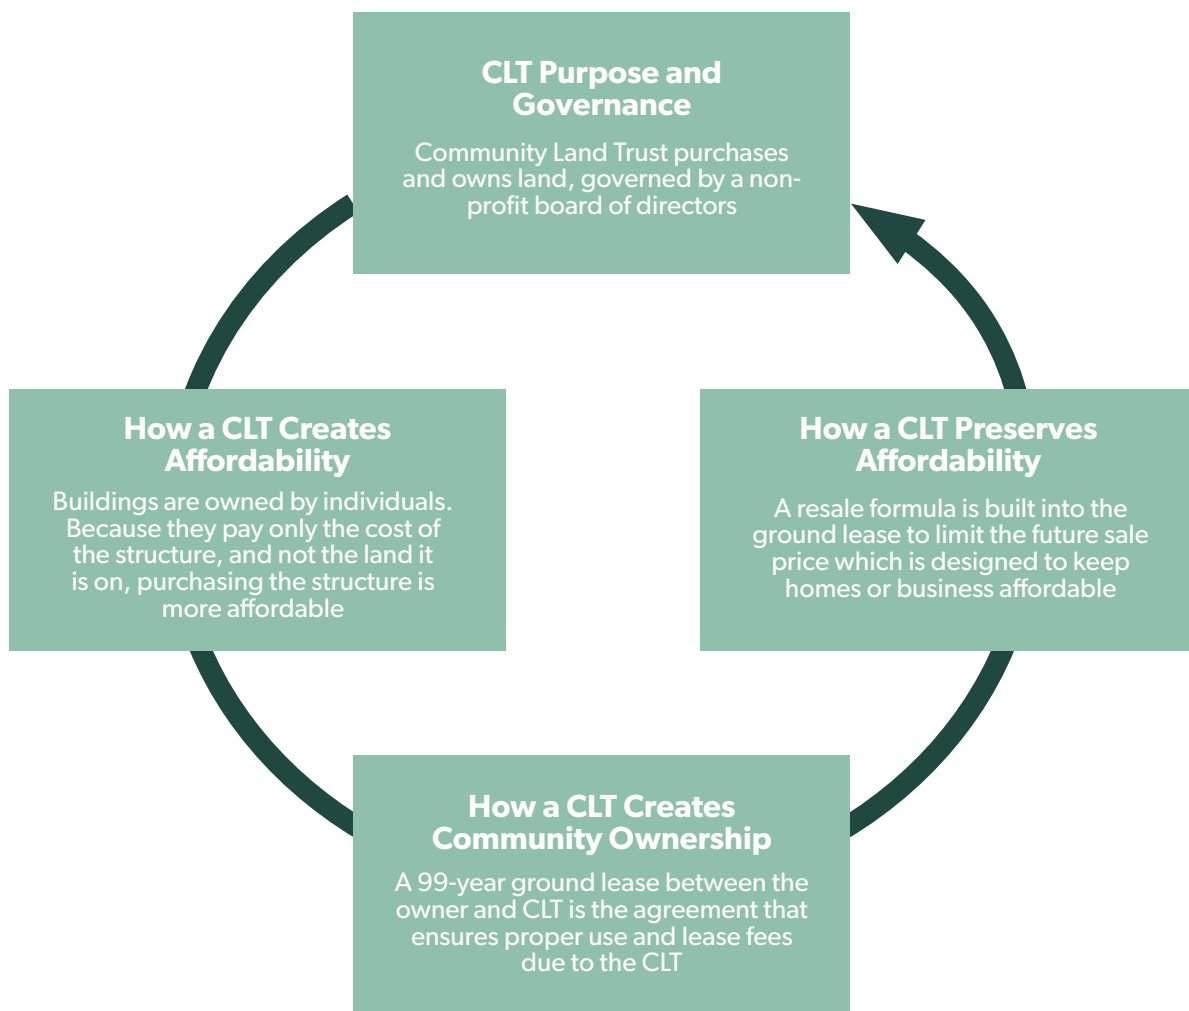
CLT Purpose and Governance

Community Land Trust purchases and owns land, governed by a non-profit board of directors

How a CLT Creates Affordability

Buildings are owned by individuals. Because they pay only the cost of the structure, and not the land it is on, purchasing the structure is more affordable

How a CLT Preserves Affordability

A resale formula is built into the ground lease to limit the future sale price which is designed to keep homes or business affordable

How a CLT Creates Community Ownership

A 99-year ground lease between the owner and CLT is the agreement that ensures proper use and lease fees due to the CLT